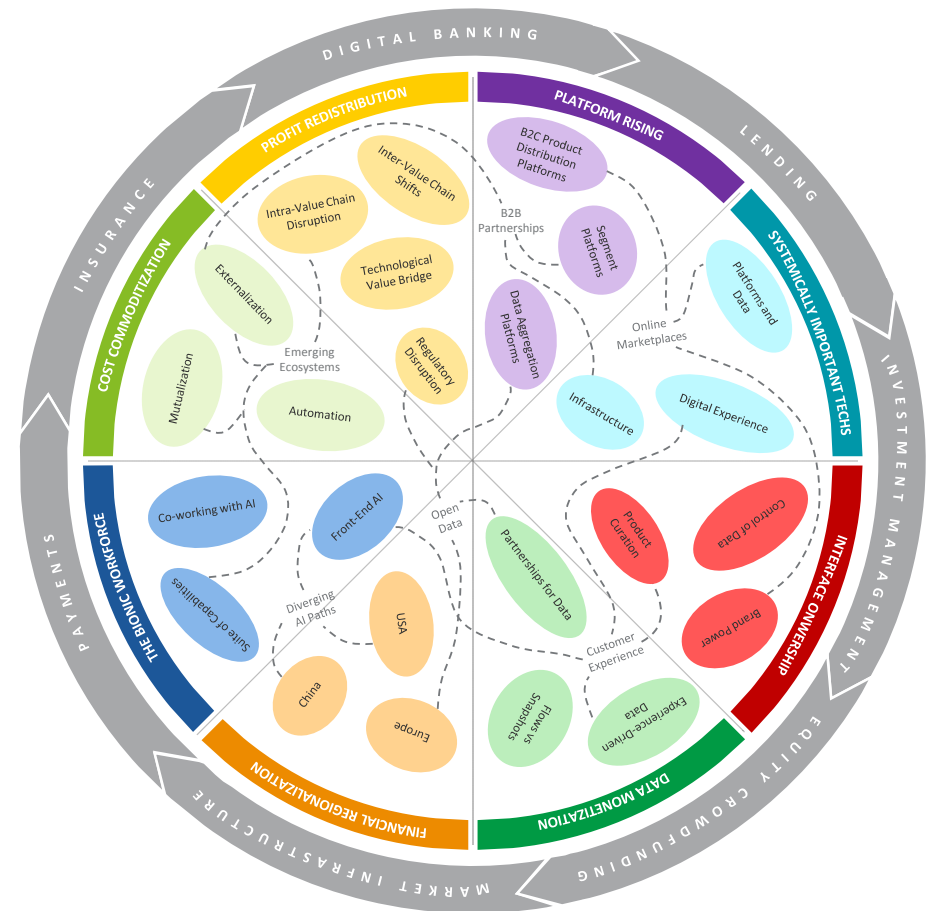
DIGITAL BANKING

LENDING

INVESTMENT MANAGEMENT

EQUITY CROWDFUNDING

MARKET INFRASTRUCTURE

PAYMENTS

INSURANCE

PROFIT REDISTRIBUTION

Inter-Value Chain Shifts

Intra-Value Chain Disruption

Technological Value Bridge

Regulatory Disruption

PLATFORM RISING

B2C Product Distribution Platforms

B2B Partnerships

Segment Platforms

Data Aggregation Platforms

SYSTEMICALLY IMPORTANT TECHS

Platforms and Data

Online Marketplaces

Infrastructure

Digital Experience

INTERFACE OWNERSHIP

Product Curation

Control of Data

Brand Power

DATA MONETIZATION

Partnerships for Data

Customer Experience

Flows vs Snapshots

Experience-Driven Data

Open Data

FINANCIAL REGIONALIZATION

USA

China

Europe

Diverging AI Paths

THE BIONIC WORKFORCE

Co-working with AI

Front-End AI

Suite of Capabilities

COST COMMODITIZATION

Externalization

Emerging Ecosystems

Mutualization

Automation